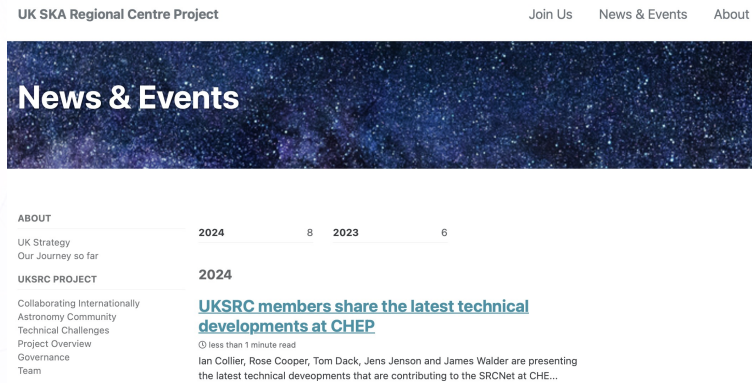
UK SKA Regional Centre Project

Join Us News & Events About

News & Events

ABOUT

UK Strategy
Our Journey so far

UKSRC PROJECT

Collaborating Internationally
Astronomy Community
Technical Challenges
Project Overview
Governance
Team

| 2024 | 8 | 2023 | 6 |
|---|---|---|---|

2024

UKSRC members share the latest technical developments at CHEP

less than 1 minute read

Ian Collier, Rose Cooper, Tom Dack, Jens Jenson and James Walder are presenting the latest technical deveopments that are contributing to the SRCNet at CHE...